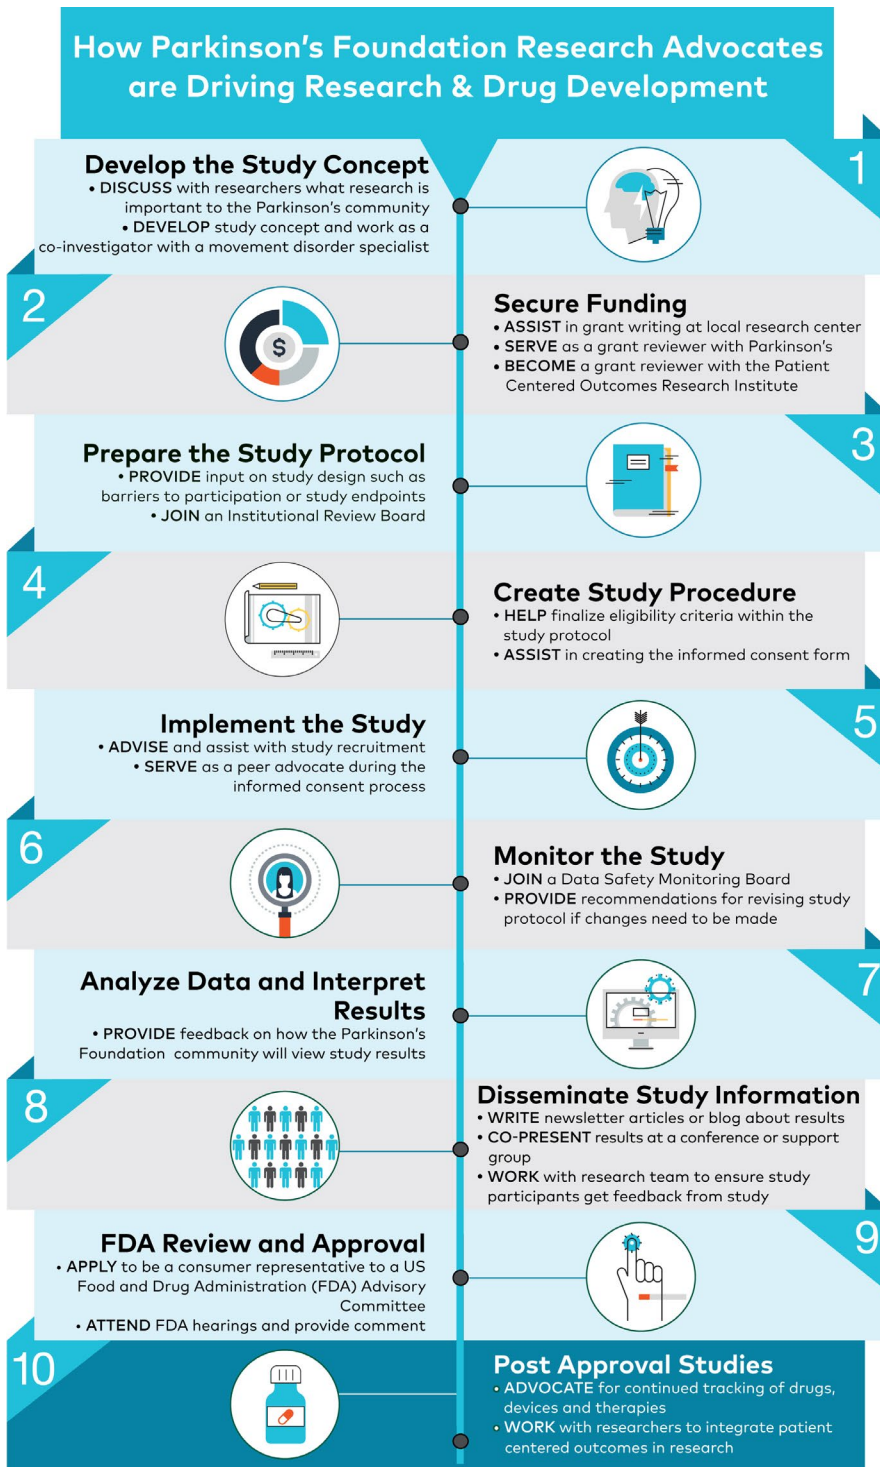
How Parkinson's Foundation Research Advocates are Driving Research & Drug Development

Develop the Study Concept
• DISCUSS with researchers what research is important to the Parkinson's community
• DEVELOP study concept and work as a co-investigator with a movement disorder specialist

1

2

$

Secure Funding
• ASSIST in grant writing at local research center
• SERVE as a grant reviewer with Parkinson's
• BECOME a grant reviewer with the Patient Centered Outcomes Research Institute

Prepare the Study Protocol
• PROVIDE input on study design such as barriers to participation or study endpoints
• JOIN an Institutional Review Board

3

4

Create Study Procedure
• HELP finalize eligibility criteria within the study protocol
• ASSIST in creating the informed consent form

Implement the Study
• ADVISE and assist with study recruitment
• SERVE as a peer advocate during the informed consent process

5

6

Monitor the Study
• JOIN a Data Safety Monitoring Board
• PROVIDE recommendations for revising study protocol if changes need to be made

Analyze Data and Interpret Results
• PROVIDE feedback on how the Parkinson's Foundation community will view study results

7

8

Disseminate Study Information
• WRITE newsletter articles or blog about results
• CO-PRESENT results at a conference or support group
• WORK with research team to ensure study participants get feedback from study

FDA Review and Approval
• APPLY to be a consumer representative to a US Food and Drug Administration (FDA) Advisory Committee
• ATTEND FDA hearings and provide comment

9

10

Post Approval Studies
• ADVOCATE for continued tracking of drugs, devices and therapies
• WORK with researchers to integrate patient centered outcomes in research